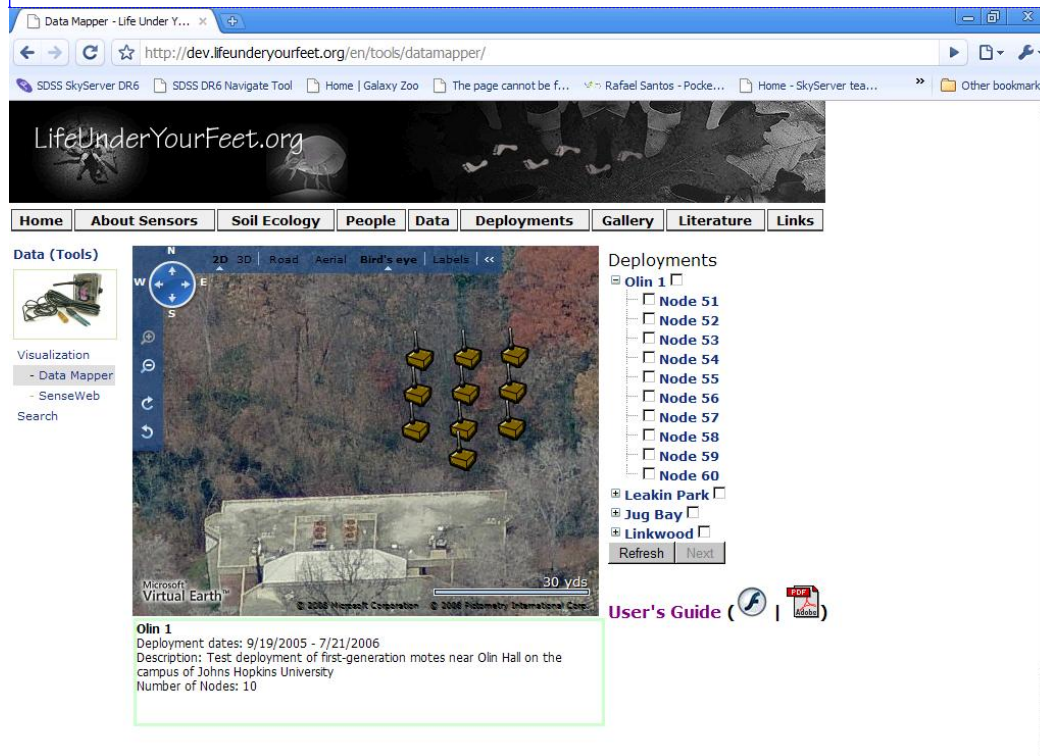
Data Mapper - Life Under Y... ×

http://dev.lifeunderyourfeet.org/en/tools/datamapper/

SDSS SkyServer DR6 | SDSS DR6 Navigate Tool | Home | Galaxy Zoo | The page cannot be f... | Rafael Santos - Pocke... | Home - SkyServer tea... | » | Other bookmark

LifeUnderYourFeet.org

Home | About Sensors | Soil Ecology | People | Data | Deployments | Gallery | Literature | Links

Data (Tools)

Visualization
- Data Mapper
- SenseWeb
Search

N W E S

2D 3D | Road Aerial Bird's eye | Labels | <<

Microsoft Virtual Earth

30 yds

© 2006 Microsoft Corporation © 2006 Pictometry International Corp.

Olin 1
Deployment dates: 9/19/2005 - 7/21/2006
Description: Test deployment of first-generation motes near Olin Hall on the campus of Johns Hopkins University
Number of Nodes: 10

Deployments
Olin 1
Node 51
Node 52
Node 53
Node 54
Node 55
Node 56
Node 57
Node 58
Node 59
Node 60
Leakin Park
Jug Bay
Linkwood
Refresh | Next

User's Guide ( | )

PDF Adobe